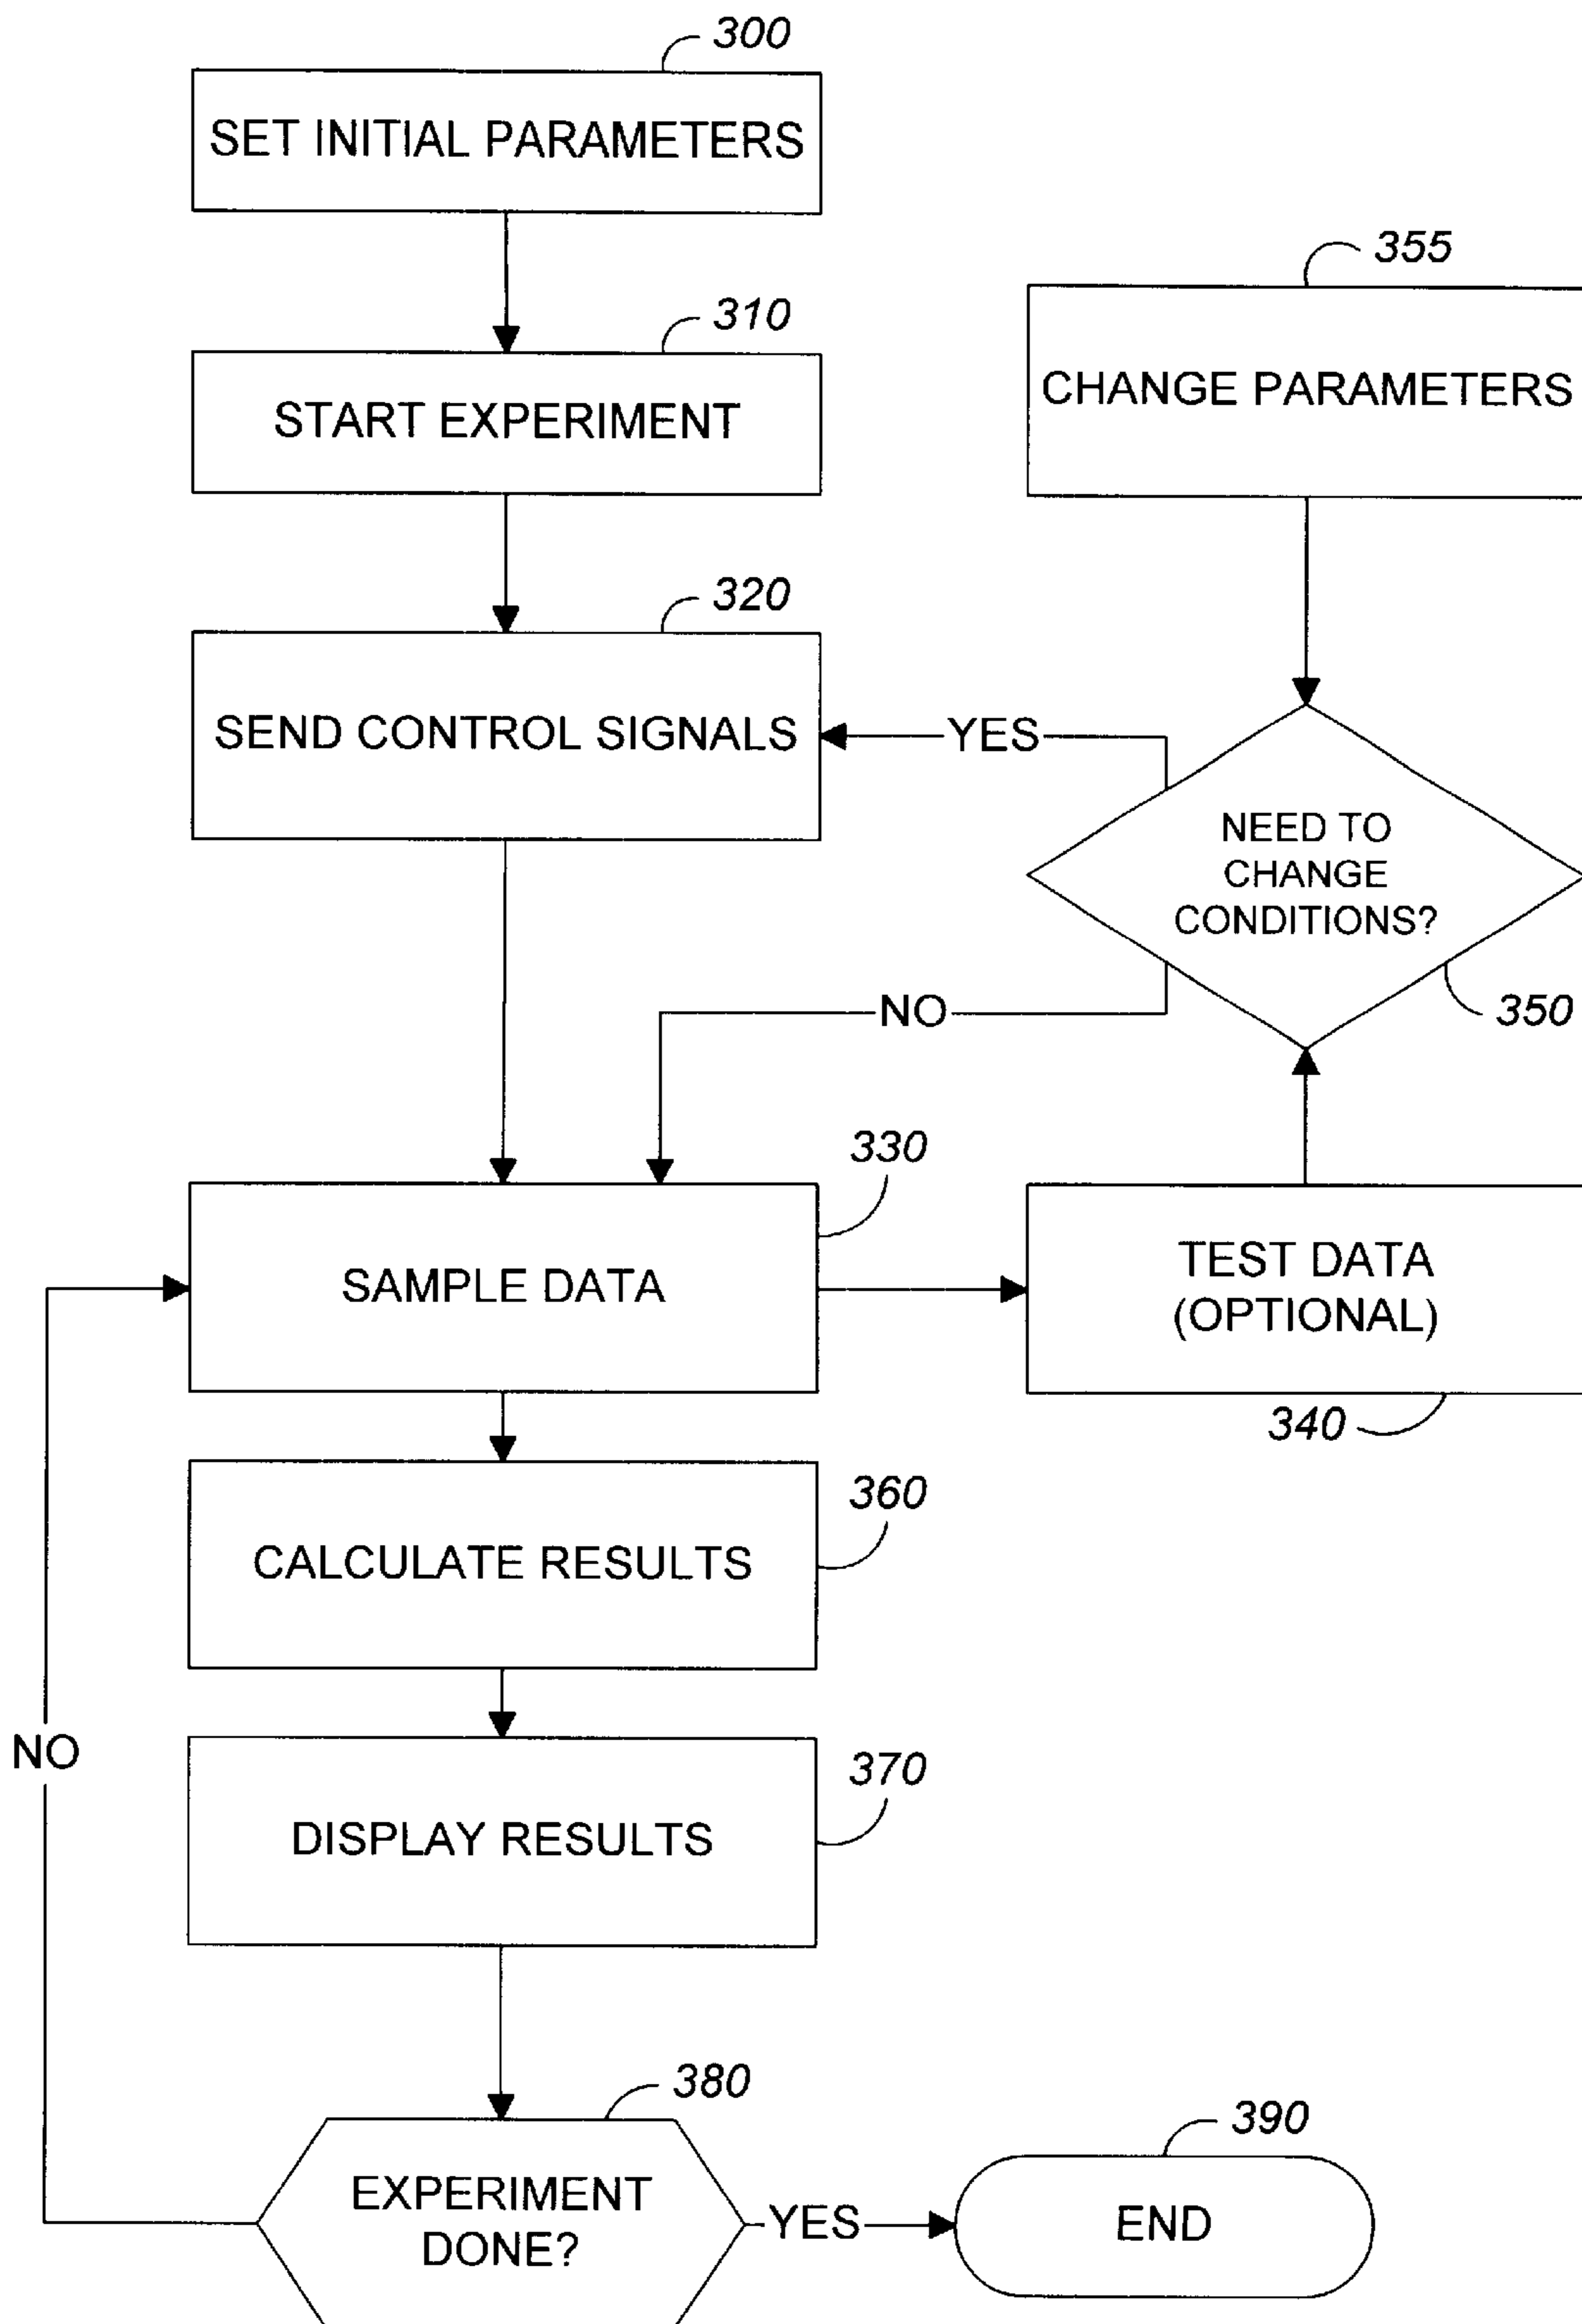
300
SET INITIAL PARAMETERS

310
START EXPERIMENT

355
CHANGE PARAMETERS

320
SEND CONTROL SIGNALS

YES

NEED TO CHANGE CONDITIONS?

350

NO

330
SAMPLE DATA

TEST DATA (OPTIONAL)
340

360
CALCULATE RESULTS

NO

370
DISPLAY RESULTS

380
EXPERIMENT DONE?

YES

390
END